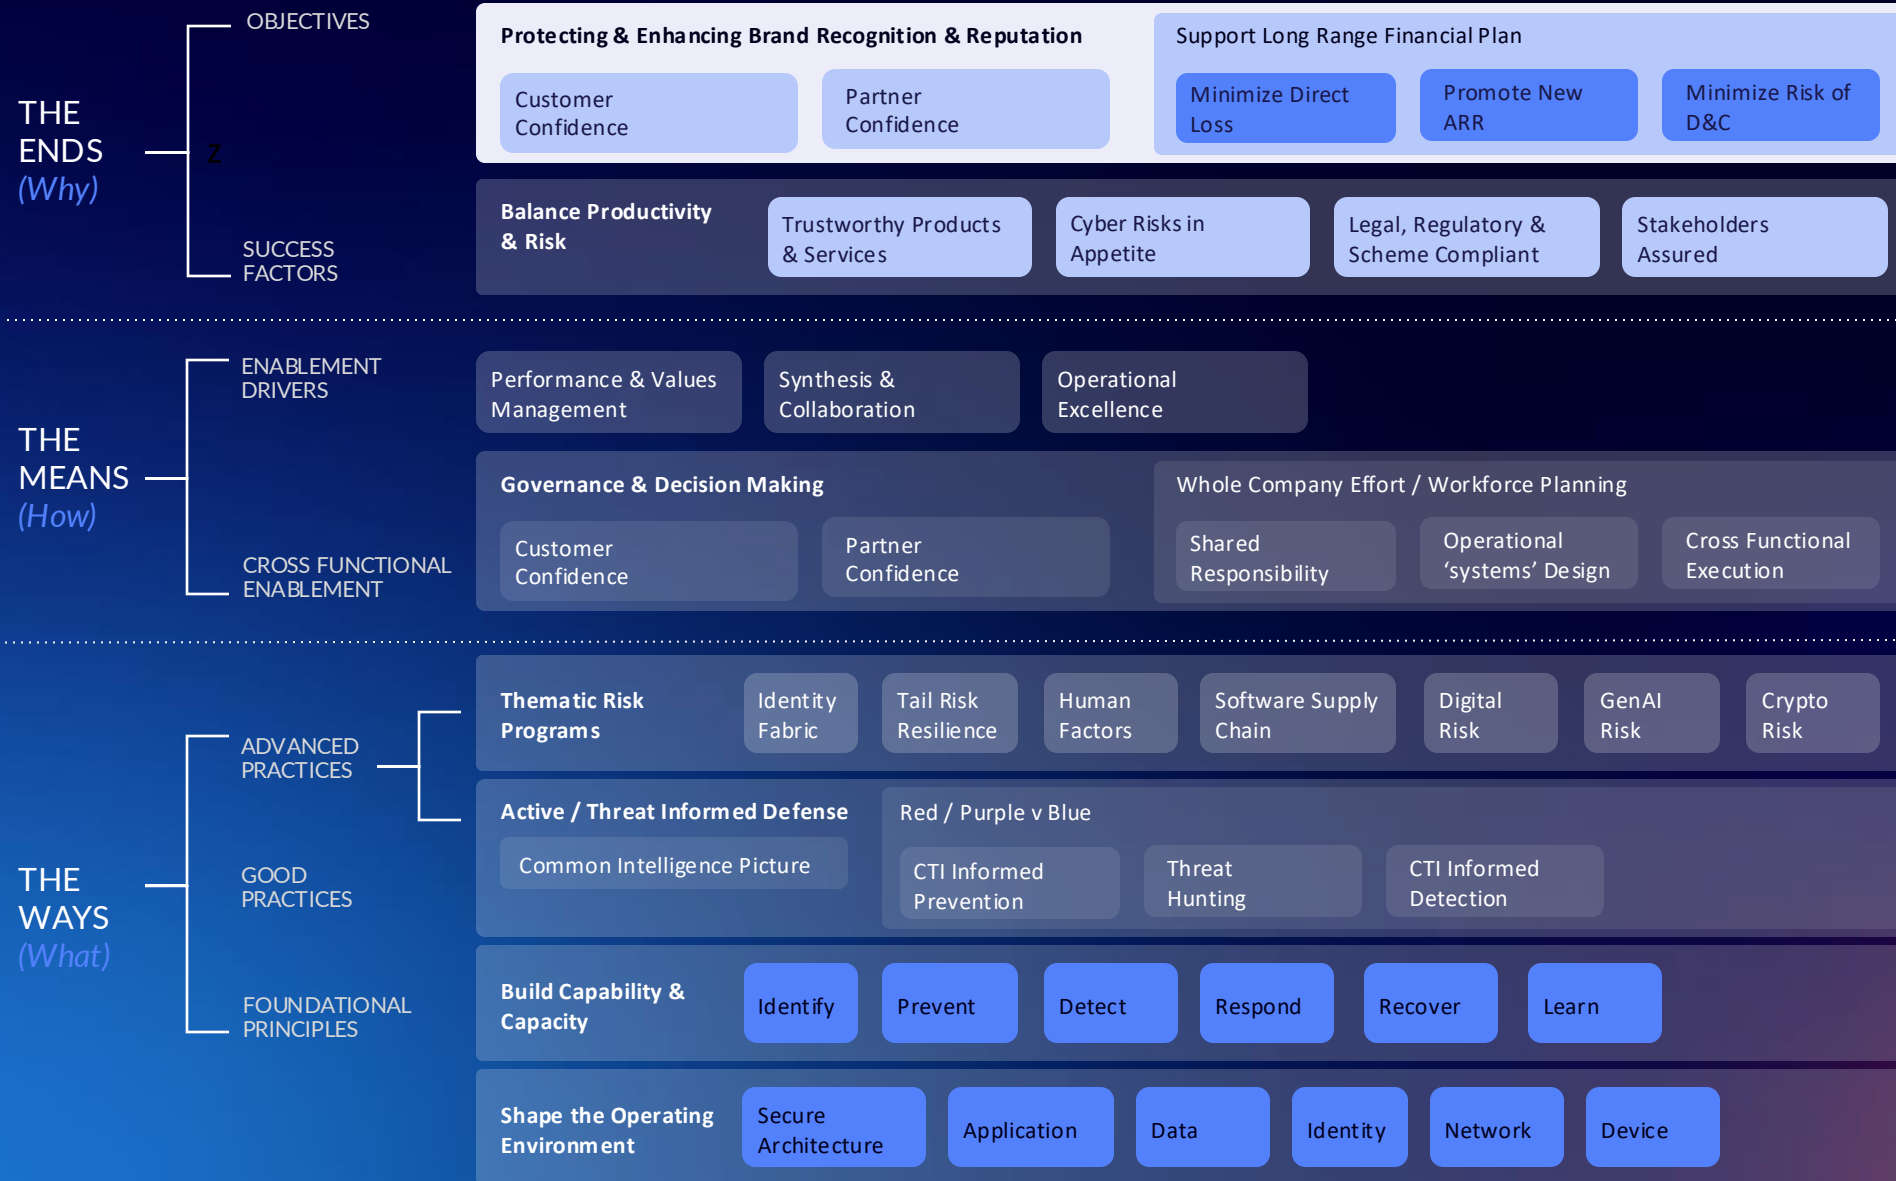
THE ENDS (Why)

OBJECTIVES

SUCCESS FACTORS

Protecting & Enhancing Brand Recognition & Reputation

Customer Confidence

Partner Confidence

Support Long Range Financial Plan

Minimize Direct Loss

Promote New ARR

Minimize Risk of D&C

Balance Productivity & Risk

Trustworthy Products & Services

Cyber Risks in Appetite

Legal, Regulatory & Scheme Compliant

Stakeholders Assured

THE MEANS (How)

ENABLEMENT DRIVERS

CROSS FUNCTIONAL ENABLEMENT

Performance & Values Management

Synthesis & Collaboration

Operational Excellence

Governance & Decision Making

Customer Confidence

Partner Confidence

Whole Company Effort / Workforce Planning

Shared Responsibility

Operational 'systems' Design

Cross Functional Execution

THE WAYS (What)

ADVANCED PRACTICES

GOOD PRACTICES

FOUNDATIONAL PRINCIPLES

Thematic Risk Programs

Identity Fabric

Tail Risk Resilience

Human Factors

Software Supply Chain

Digital Risk

GenAI Risk

Crypto Risk

Active / Threat Informed Defense

Common Intelligence Picture

Red / Purple v Blue

CTI Informed Prevention

Threat Hunting

CTI Informed Detection

Build Capability & Capacity

Identify

Prevent

Detect

Respond

Recover

Learn

Shape the Operating Environment

Secure Architecture

Application

Data

Identity

Network

Device